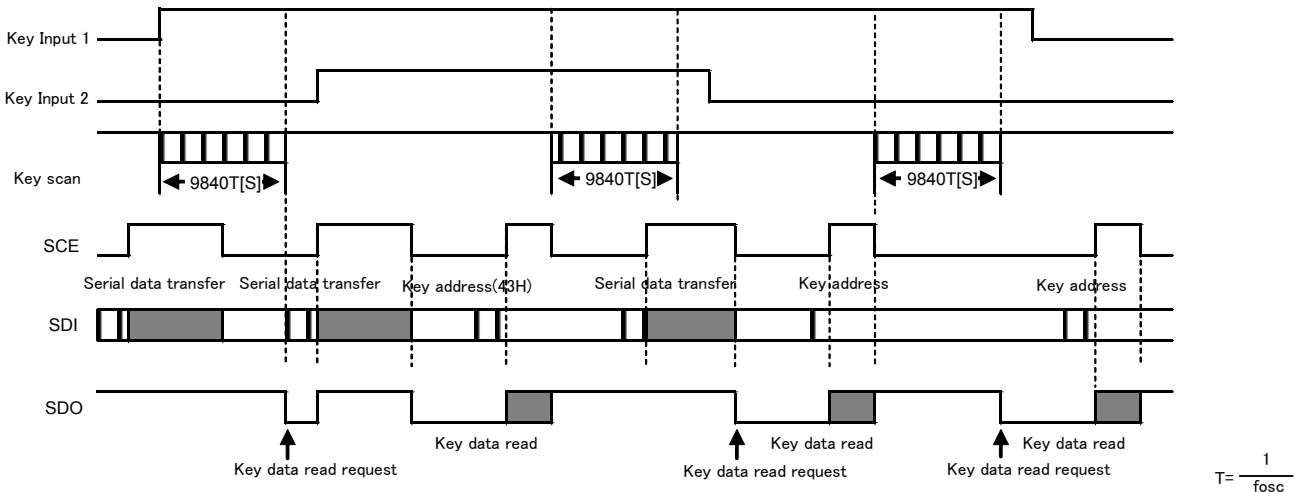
Key Input 1

Key Input 2

Key scan

9840T[S]

9840T[S]

9840T[S]

SCE

Serial data transfer

Serial data transfer

Key address(43H)

Serial data transfer

Key address

Key address

SDI

SDO

Key data read request

Key data read

Key data read request

Key data read

Key data read request

Key data read

$T=\frac{1}{fosc}$